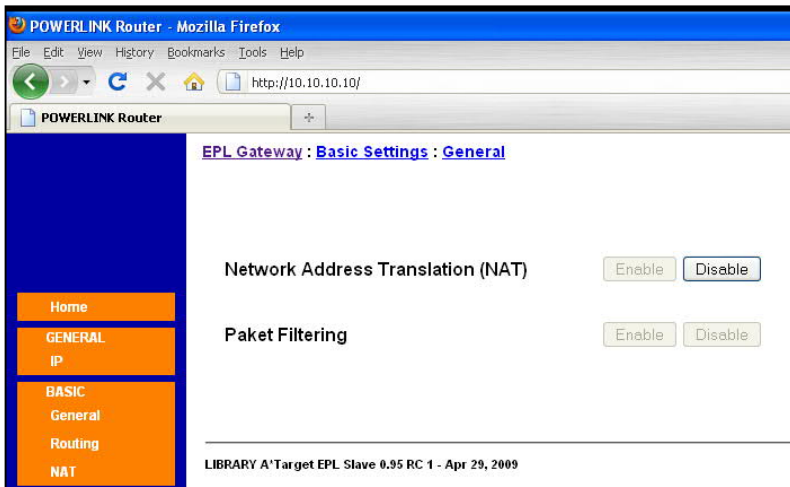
POWERLINK Router - Mozilla Firefox

File Edit View History Bookmarks Tools Help

http://10.10.10.10/

POWERLINK Router

EPL Gateway : Basic Settings : General

Network Address Translation (NAT) Enable Disable

Paket Filtering Enable Disable

Home

GENERAL

IP

BASIC

General

Routing

NAT

LIBRARY A'Target EPL Slave 0.95 RC 1 - Apr 29, 2009